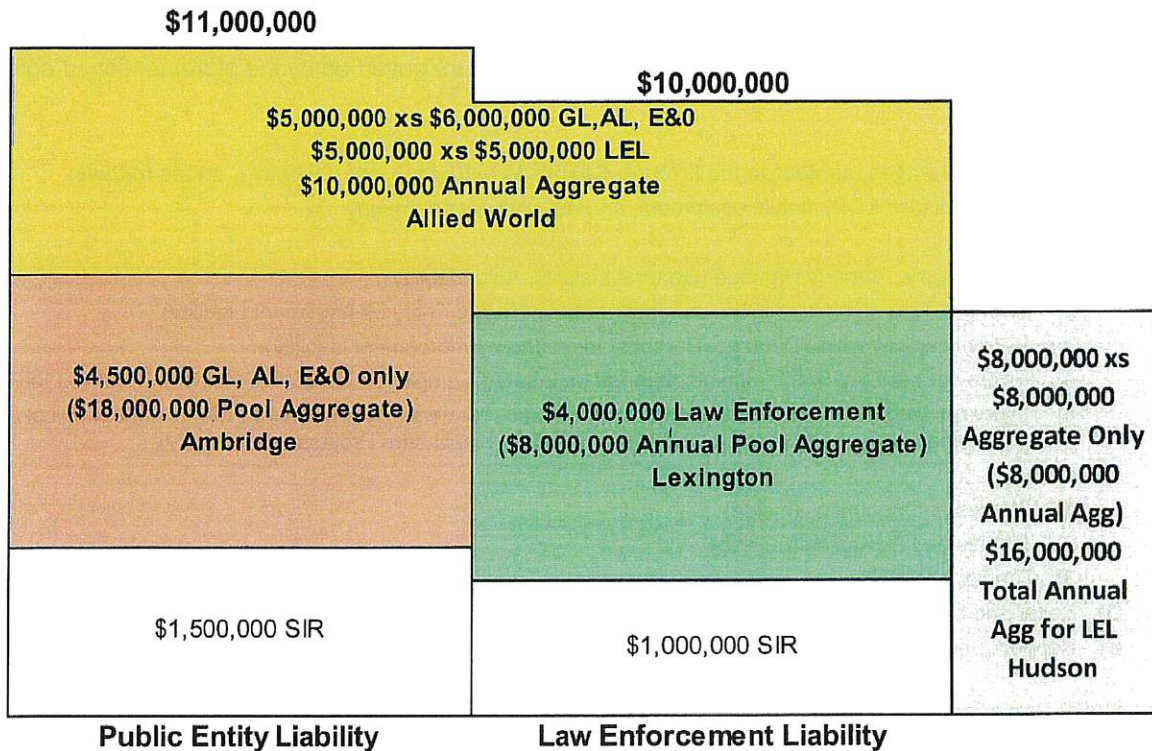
$11,000,000

$10,000,000

$5,000,000 xs $6,000,000 GL, AL, E&0
$5,000,000 xs $5,000,000 LEL
$10,000,000 Annual Aggregate
Allied World

$4,500,000 GL, AL, E&O only
($18,000,000 Pool Aggregate)
Ambridge

$4,000,000 Law Enforcement
($8,000,000 Annual Pool Aggregate)
Lexington

$8,000,000 xs
$8,000,000
Aggregate Only
($8,000,000
Annual Agg)
$16,000,000
Total Annual
Agg for LEL
Hudson

$1,500,000 SIR

$1,000,000 SIR

Public Entity Liability

Law Enforcement Liability